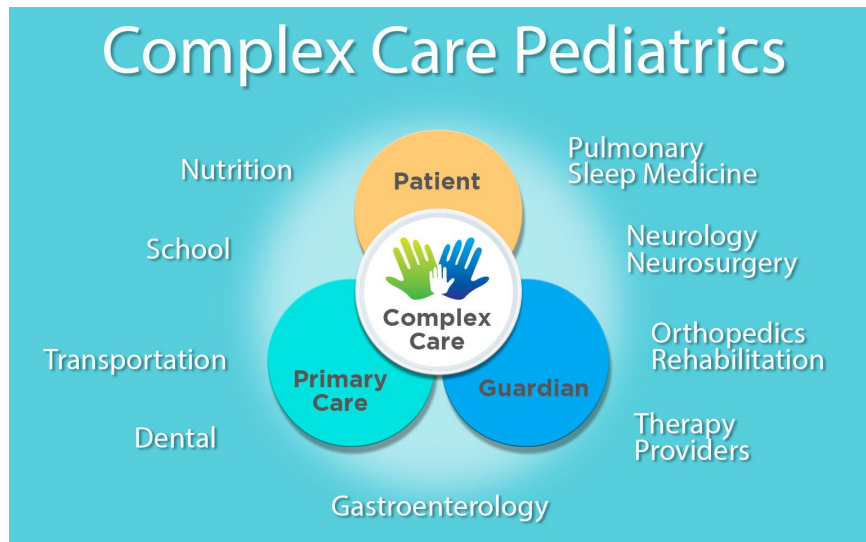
Complex Care Pediatrics

Nutrition

Patient

Pulmonary
Sleep Medicine

School

Neurology
Neurosurgery

Complex Care

Transportation

Primary Care

Guardian

Orthopedics
Rehabilitation

Dental

Therapy
Providers

Gastroenterology